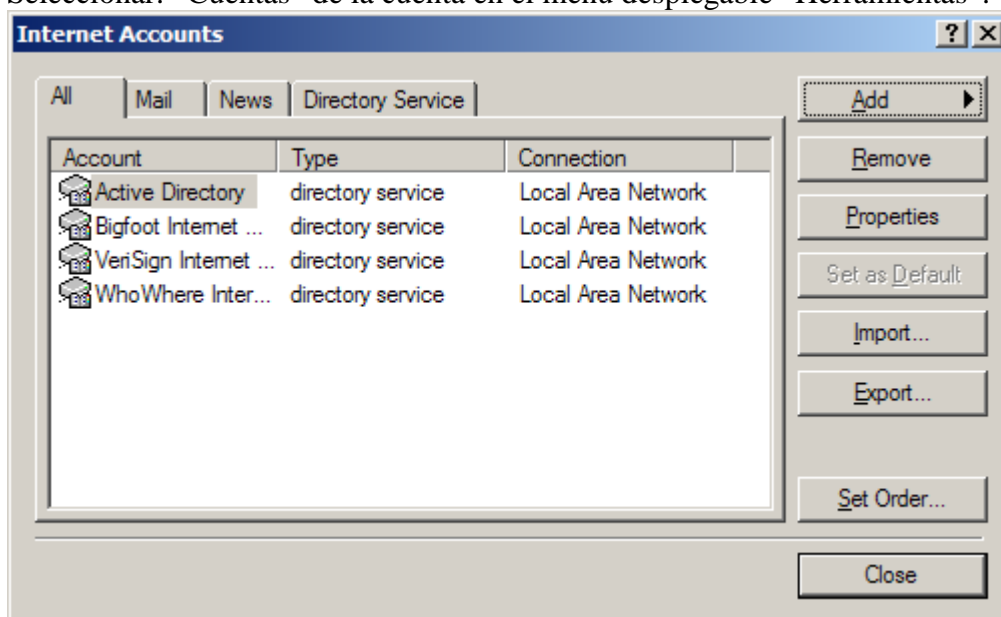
Seleccionar: "Cuentas" de la cuenta en el menú desplegable "Herramientas".

Internet Accounts

?
×

All | Mail | News | Directory Service

| Account | Type | Connection |
|---|---|---|
| Active Directory | directory service | Local Area Network |
| Bigfoot Internet ... | directory service | Local Area Network |
| VeriSign Internet ... | directory service | Local Area Network |
| WhoWhere Inter... | directory service | Local Area Network |

Add ▸

Remove

Properties

Set as Default

Import...

Export...

Set Order...

Close